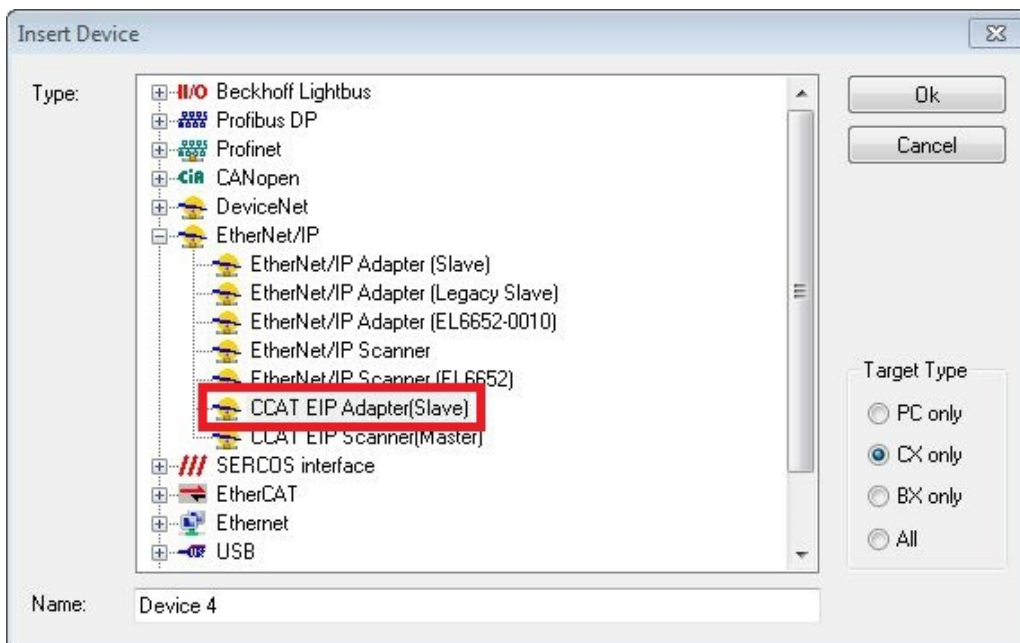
Insert Device

Type:

Beckhoff Lightbus
Profibus DP
Profinet
CANopen
DeviceNet
EtherNet/IP
EtherNet/IP Adapter (Slave)
EtherNet/IP Adapter (Legacy Slave)
EtherNet/IP Adapter (EL6652-0010)
EtherNet/IP Scanner
EtherNet/IP Scanner (EL6652)
CCAT EIP Adapter(Slave)
CCAT EIP Scanner(Master)
SERCOS interface
EtherCAT
Ethernet
USB

Ok
Cancel

Target Type
PC only
CX only
BX only
All

Name: Device 4